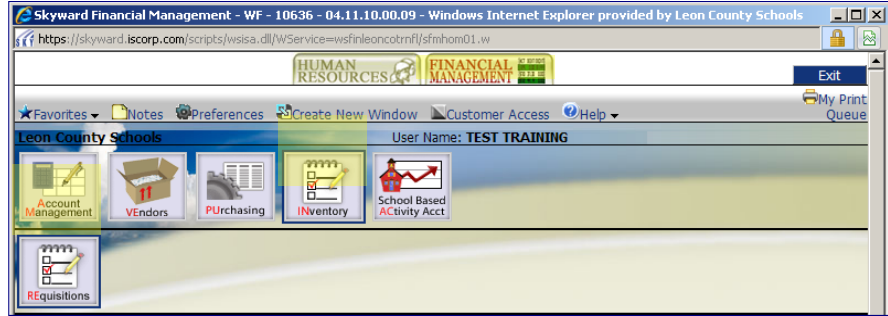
Skyward Financial Management - WF - 10636 - 04.11.10.00.09 - Windows Internet Explorer provided by Leon County Schools

https://skyward.iscorp.com/scripts/wsisa.dll/WService=wsfinleoncotrnfl/sfmhom01.w

HUMAN RESOURCES

FINANCIAL MANAGEMENT

Exit

Favorites Notes Preferences Create New Window Customer Access Help

My Print Queue

Leon County Schools

User Name: TEST TRAINING

Account Management

VEndors

PUrchasing

INventory

School Based ACtivity Acct

REquisitions